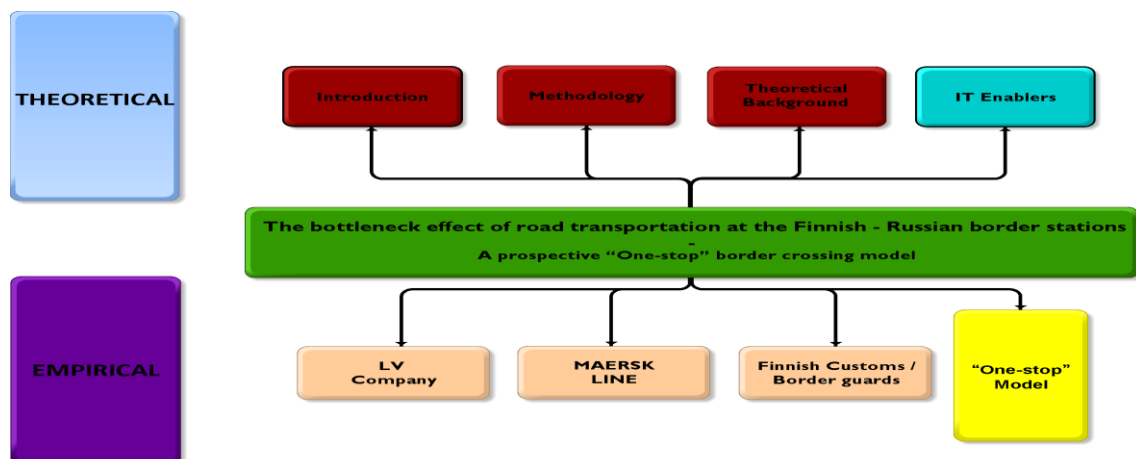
THEORETICAL

Introduction

Methodology

Theoretical Background

IT Enablers

The bottleneck effect of road transportation at the Finnish - Russian border stations
-
A prospective “One-stop” border crossing model

EMPIRICAL

LV Company

MAERSK LINE

Finnish Customs / Border guards

“One-stop” Model